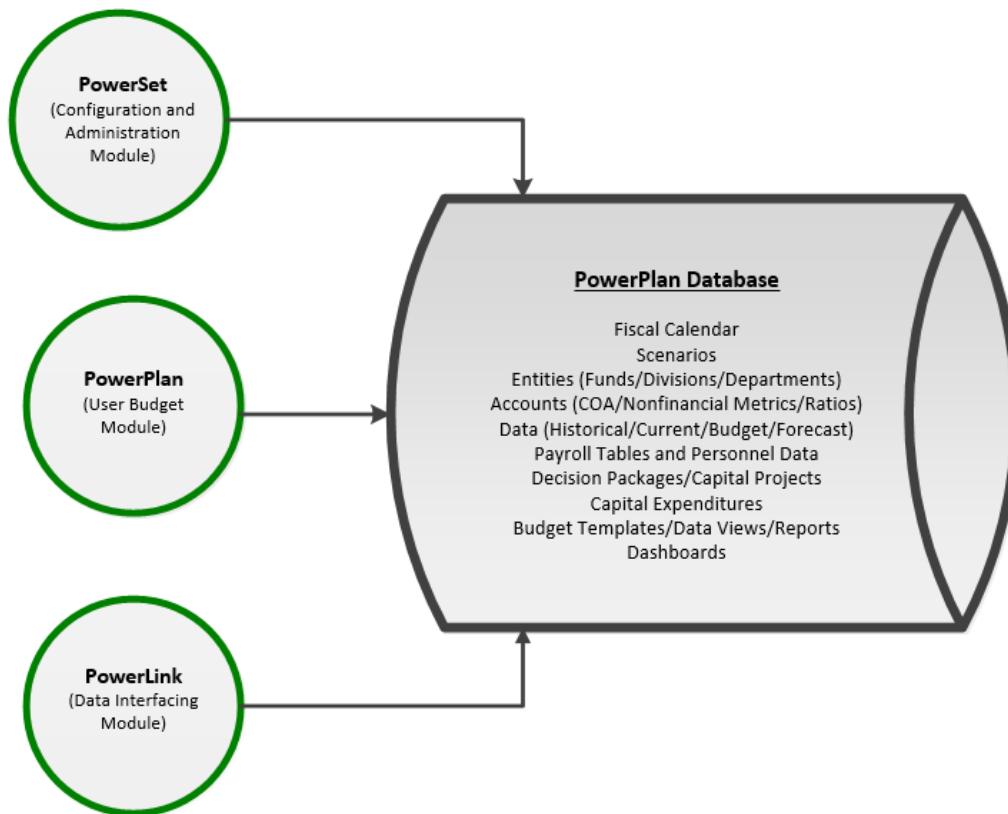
PowerSet
(Configuration and Administration Module)

PowerPlan
(User Budget Module)

PowerLink
(Data Interfacing Module)

PowerPlan Database

Fiscal Calendar
Scenarios
Entities (Funds/Divisions/Departments)
Accounts (COA/Nonfinancial Metrics/Ratios)
Data (Historical/Current/Budget/Forecast)
Payroll Tables and Personnel Data
Decision Packages/Capital Projects
Capital Expenditures
Budget Templates/Data Views/Reports
Dashboards